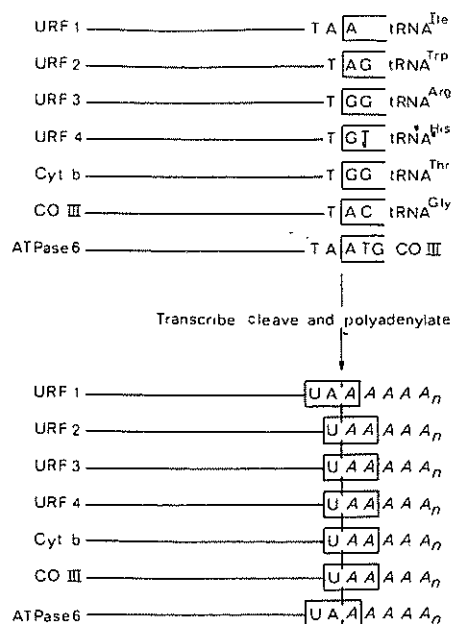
URF 1 T A A tRNA$^{Ile}$

URF 2 T AG tRNA$^{Trp}$

URF 3 T GG tRNA$^{Arg}$

URF 4 T GT tRNA$^{His}$

Cyt b T GG tRNA$^{Thr}$

CO III T AC tRNA$^{Gly}$

ATPase 6 T A ATG CO III

Transcribe cleave and polyadenylate

URF 1 U A A A A A $A_n$

URF 2 U A A A A $A_n$

URF 3 U A A A A $A_n$

URF 4 U A A A A $A_n$

Cyt b U A A A A $A_n$

CO III U A A A A $A_n$

ATPase 6 U A A A A A $A_n$